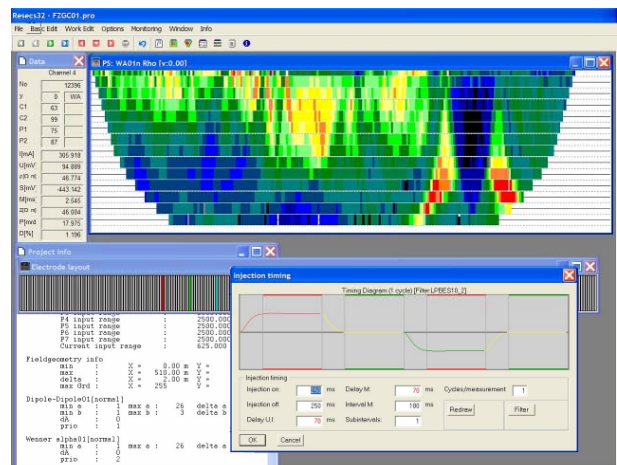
Resecs32 - FZGC01.pro

File Basic Edit Work Edit Options Monitoring Window Info

Data

Channel 4

| No | 12396 |
|---|---|
| y | 8 WA |
| C1 | 63 |
| C2 | 99 |
| P1 | 75 |
| P2 | 87 |
| I[mA] | 305.918 |
| U[mV] | 94.889 |
| ρ[Ω m] | 46.774 |
| S[mV] | -443.142 |
| M[ms] | 2.645 |
| ρ[Ω m] | 46.084 |
| P[mrad] | 17.975 |
| D[%] | 1.196 |

PS: WA01n Rho [v:0.00]

Project info

Electrode layout

P4 input range : 2500.000
P5 input range : 2500.000
P6 input range : 2500.000
P7 input range : 2500.000
Current input range : 625.000

Fieldgeometry info
min : X = 0.00 m Y =
max : X = 510.00 m Y =
delta : X = 2.00 m Y =
max Grd : X = 255 Y =

Dipole-Dipole01[normal]
min a : 1 max a : 26 delta a
min b : 1 max b : 3 delta b
dA : 0
prio : 1

Wenner alpha01[normal]
min a : 1 max a : 26 delta a
dA : 0
prio : 2

Injection timing

Timing Diagram (1 cycle) [Filter:LPBES10_2]

Injection timing

Injection on: 250 ms
Injection off: 250 ms
Delay U,I: 70 ms
Delay M: 70 ms
Interval M: 100 ms
Subintervals: 1
Cycles/measurement: 1

Redraw

Filter

OK

Cancel